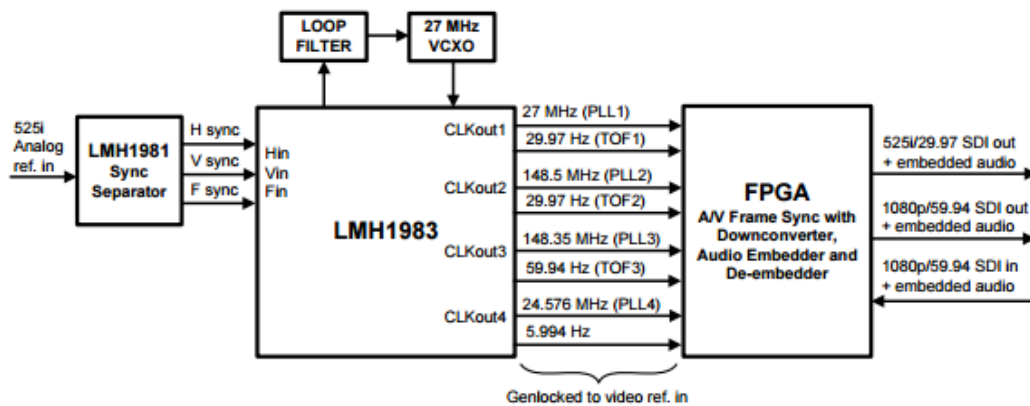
LOOP FILTER

27 MHz VCXO

525i Analog ref. in

LMH1981 Sync Separator

H sync
V sync
F sync

Hin
Vin
Fin

LMH1983

CLKout1
CLKout2
CLKout3
CLKout4

27 MHz (PLL1)
29.97 Hz (TOF1)
148.5 MHz (PLL2)
29.97 Hz (TOF2)
148.35 MHz (PLL3)
59.94 Hz (TOF3)
24.576 MHz (PLL4)
5.994 Hz

FPGA
A/V Frame Sync with Downconverter, Audio Embedder and De-embedder

525i/29.97 SDI out + embedded audio

1080p/59.94 SDI out + embedded audio

1080p/59.94 SDI in + embedded audio

Genlocked to video ref. in